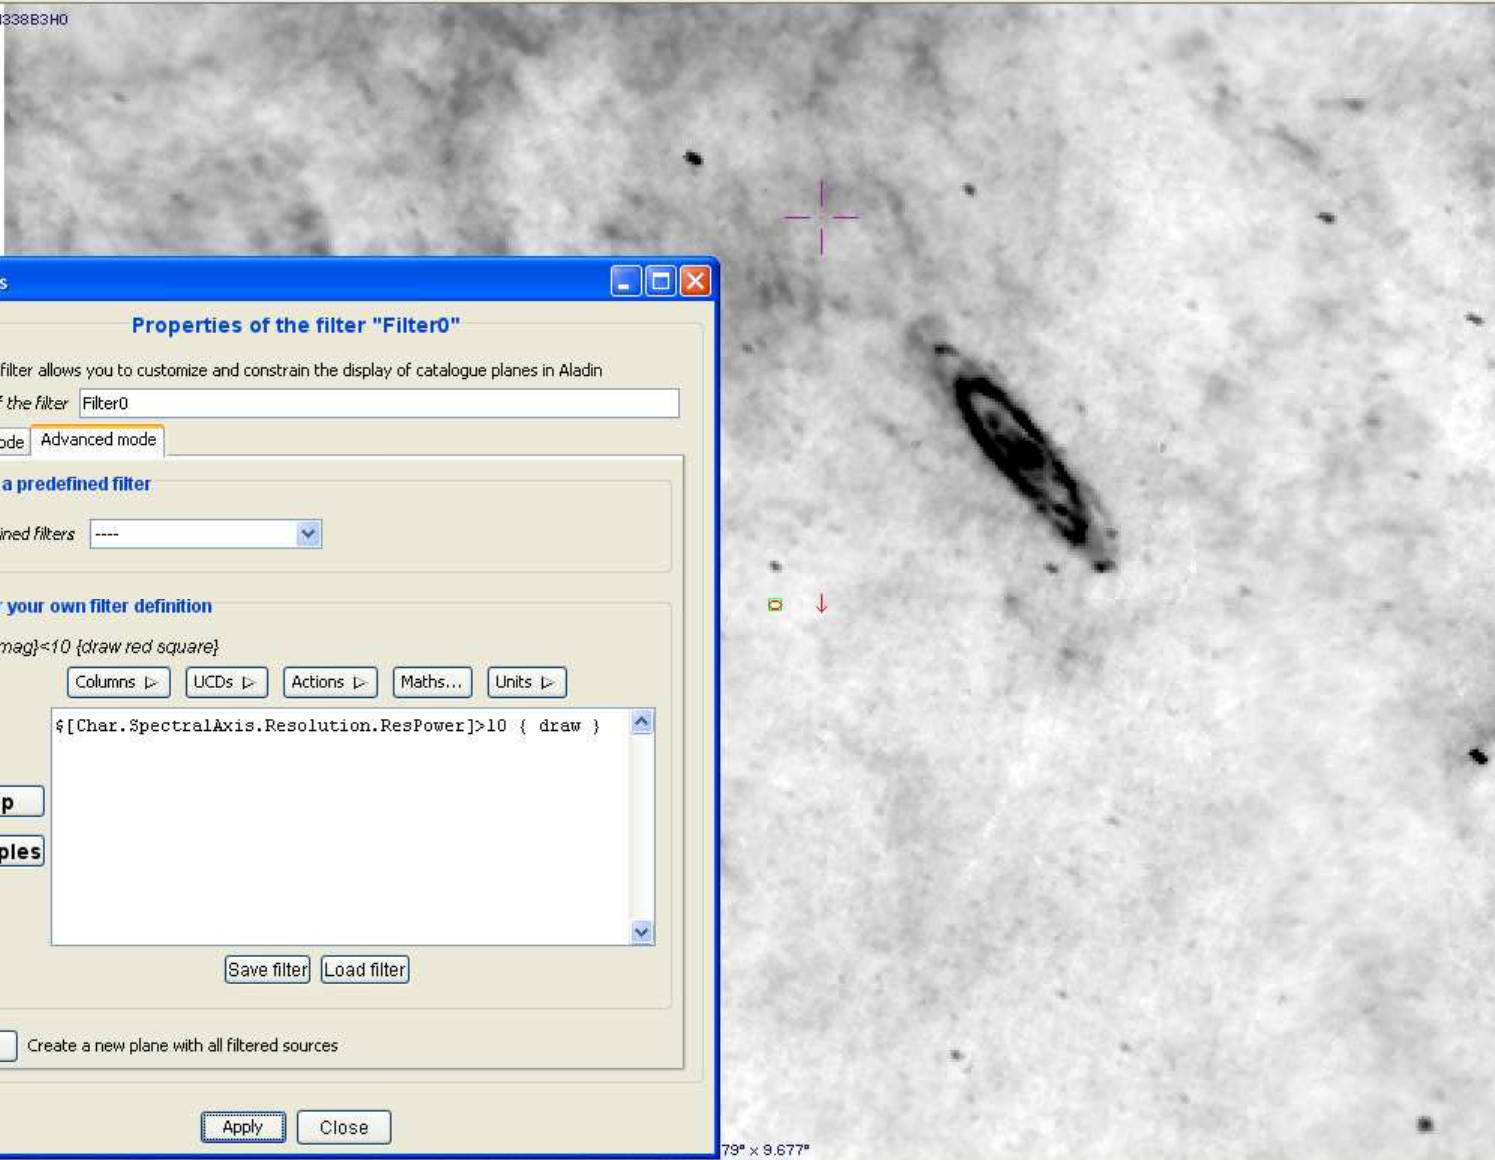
338B3H0

s

Properties of the filter "Filter0"

filter allows you to customize and constrain the display of catalogue planes in Aladin

f the filter Filter0

ode Advanced mode

a predefined filter

ined filters ----

your own filter definition

mag}<10 {draw red square}

Columns ▷ UCDs ▷ Actions ▷ Maths... Units ▷

p

ples

$[Char.SpectralAxis.Resolution.ResPower]>10 { draw }

Save filter Load filter

Create a new plane with all filtered sources

Apply Close

79" x 9.677"